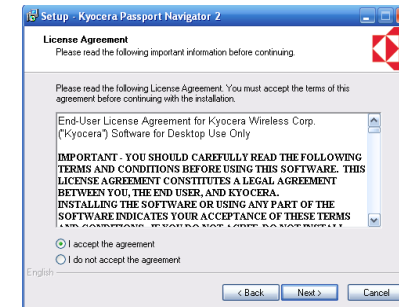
Setup - Kyocera Passport Navigator 2

License Agreement
Please read the following important information before continuing.

Please read the following License Agreement. You must accept the terms of this agreement before continuing with the installation.

End-User License Agreement for Kyocera Wireless Corp. ("Kyocera") Software for Desktop Use Only

IMPORTANT - YOU SHOULD CAREFULLY READ THE FOLLOWING TERMS AND CONDITIONS BEFORE USING THIS SOFTWARE. THIS LICENSE AGREEMENT CONSTITUTES A LEGAL AGREEMENT BETWEEN YOU, THE END USER, AND KYOCERA. INSTALLING THE SOFTWARE OR USING ANY PART OF THE SOFTWARE INDICATES YOUR ACCEPTANCE OF THESE TERMS AND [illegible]

I accept the agreement
I do not accept the agreement

English

< Back Next > Cancel